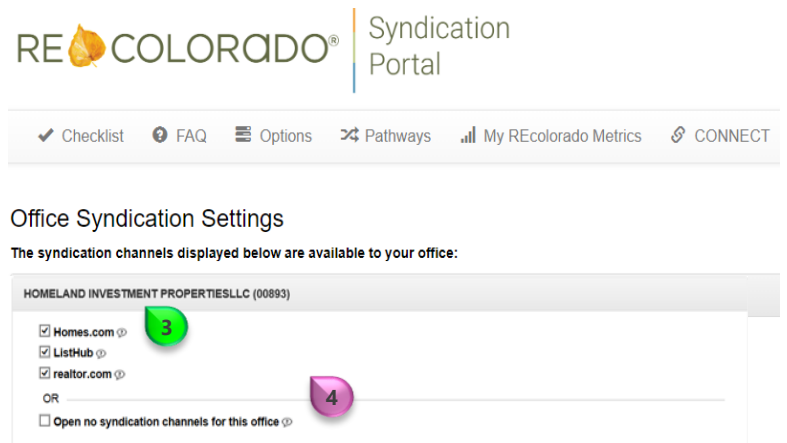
RE COLORADO®
Syndication Portal

Checklist FAQ Options Pathways My REcolorado Metrics CONNECT

Office Syndication Settings

The syndication channels displayed below are available to your office:

HOMELAND INVESTMENT PROPERTIESLLC (00893)

3

☑ Homes.com
☑ ListHub
☑ realtor.com

4

OR

☐ Open no syndication channels for this office